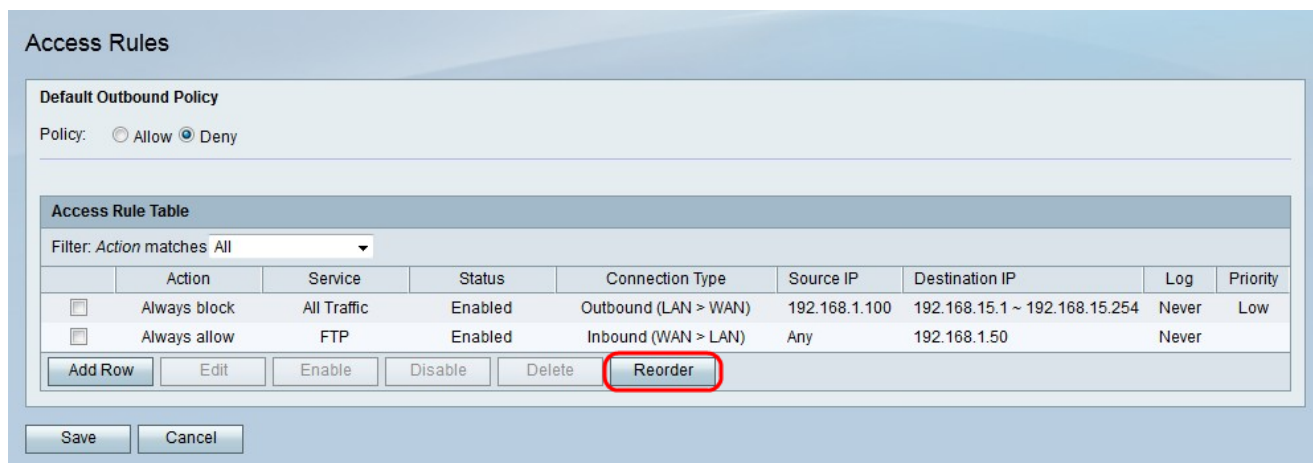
Access Rules

Default Outbound Policy

Policy: Allow Deny

Access Rule Table

Filter: Action matches All

| | Action | Service | Status | Connection Type | Source IP | Destination IP | Log | Priority |
|---|---|---|---|---|---|---|---|---|
| | Always block | All Traffic | Enabled | Outbound (LAN > WAN) | 192.168.1.100 | 192.168.15.1 ~ 192.168.15.254 | Never | Low |
| | Always allow | FTP | Enabled | Inbound (WAN > LAN) | Any | 192.168.1.50 | Never | |

Add Row Edit Enable Disable Delete Reorder

Save Cancel